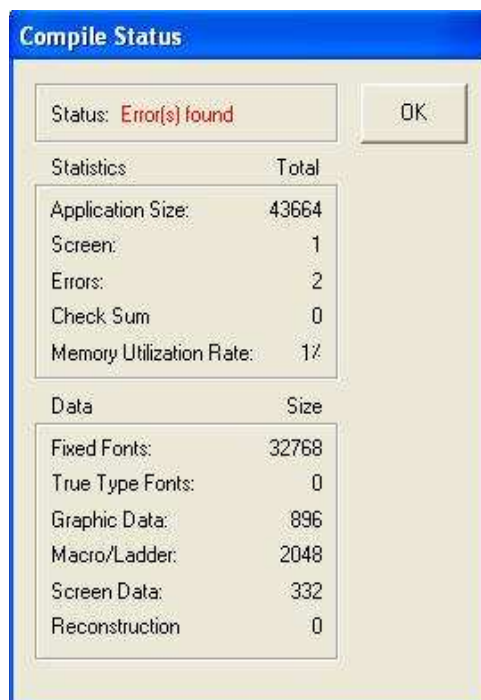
Compile Status

Status: Error(s) found

OK

Statistics Total

Application Size: 43664
Screen: 1
Errors: 2
Check Sum 0
Memory Utilization Rate: 1%

Data Size

Fixed Fonts: 32768
True Type Fonts: 0
Graphic Data: 896
Macro/Ladder: 2048
Screen Data: 332
Reconstruction 0